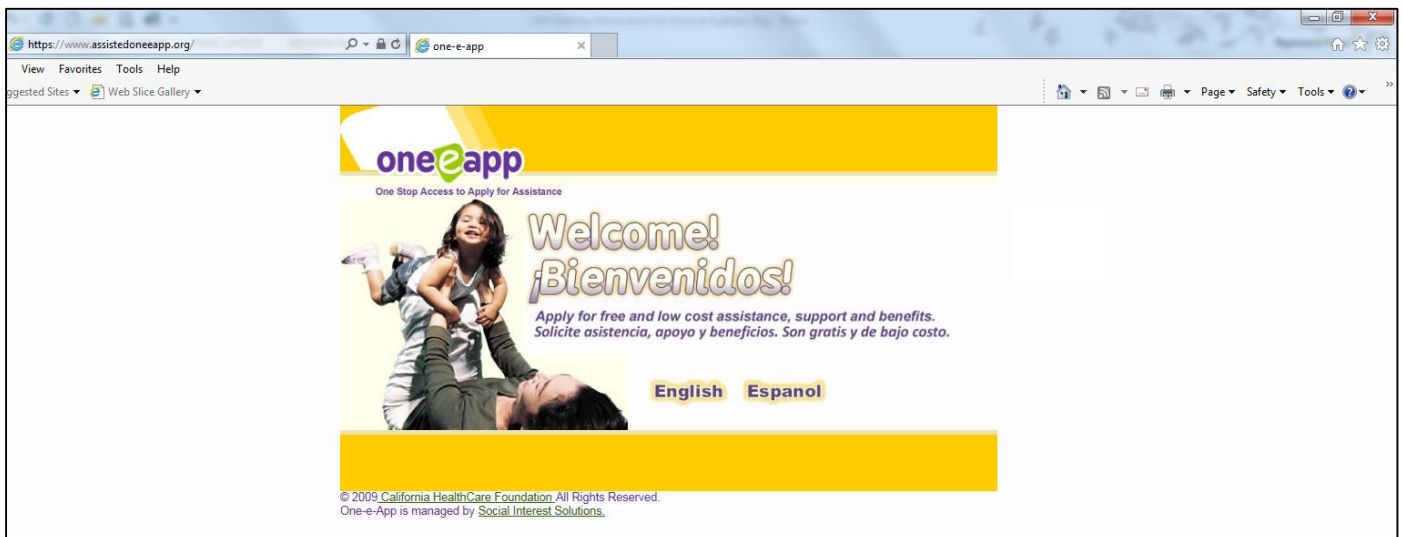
https://www.assistedoneeapp.org/

one-e-app

View Favorites Tools Help

ggested Sites ▾ Web Slice Gallery ▾

Page ▾ Safety ▾ Tools ▾

oneeapp

One Stop Access to Apply for Assistance

Welcome!
¡Bienvenidos!

Apply for free and low cost assistance, support and benefits.
Solicite asistencia, apoyo y beneficios. Son gratis y de bajo costo.

English Espanol

© 2009 California HealthCare Foundation All Rights Reserved.
One-e-App is managed by Social Interest Solutions.